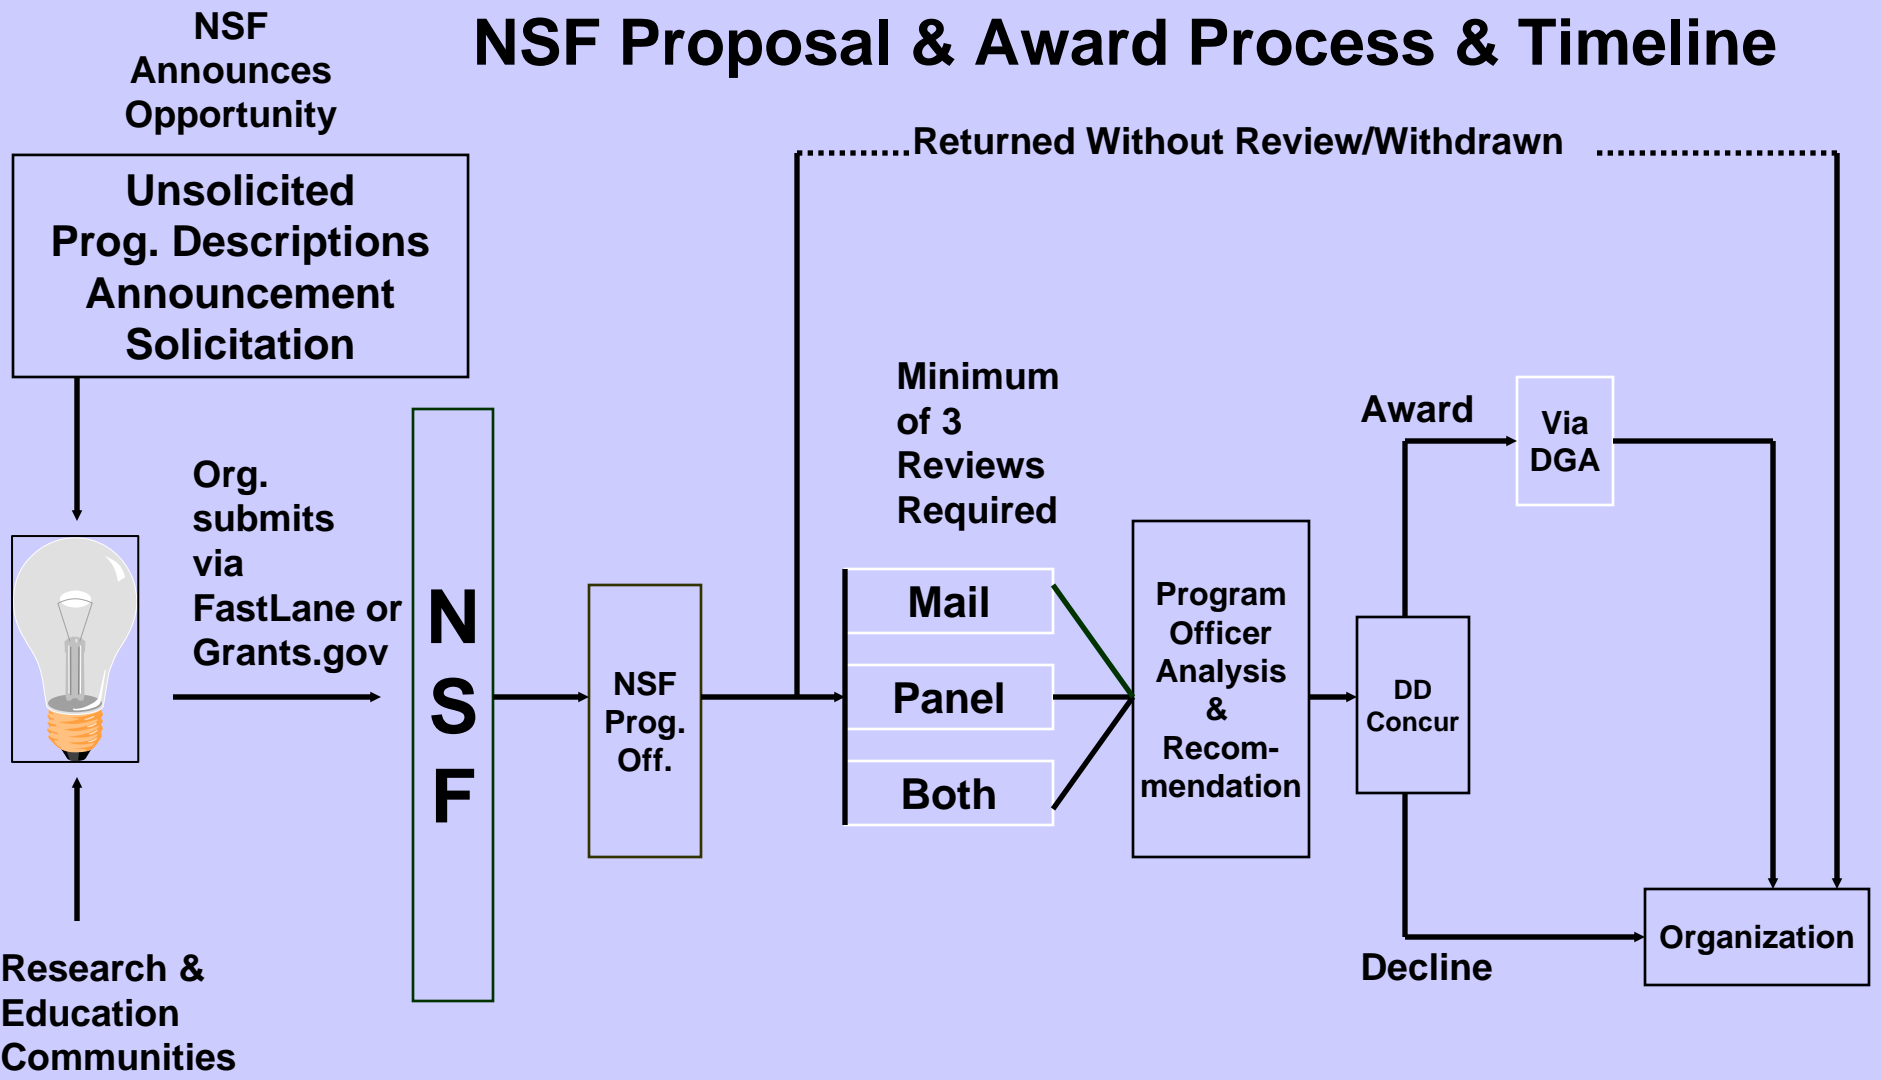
NSF Proposal & Award Process & Timeline

NSF Announces Opportunity

Unsolicited
Prog. Descriptions
Announcement
Solicitation

Returned Without Review/Withdrawn

Org. submits via FastLane or Grants.gov

N S F

NSF Prog. Off.

Minimum of 3 Reviews Required

Mail

Panel

Both

Program Officer Analysis & Recommendation

Award

Via DGA

DD Concur

Decline

Organization

Research & Education Communities